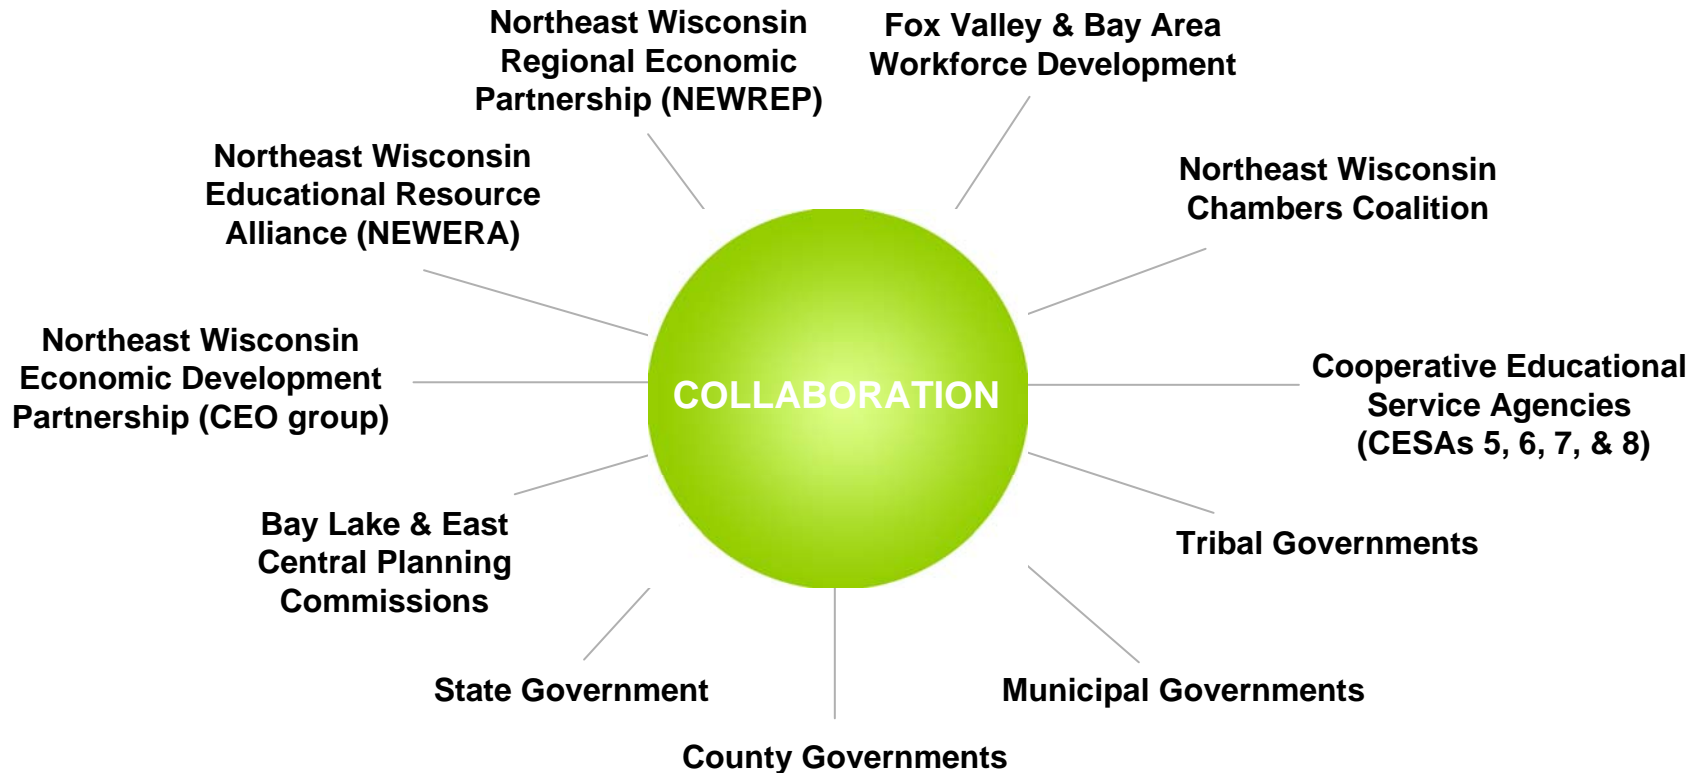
Northeast Wisconsin Regional Economic Partnership (NEWREP)

Fox Valley & Bay Area Workforce Development

Northeast Wisconsin Educational Resource Alliance (NEWERA)

Northeast Wisconsin Chambers Coalition

Northeast Wisconsin Economic Development Partnership (CEO group)

COLLABORATION

Cooperative Educational Service Agencies (CESAs 5, 6, 7, & 8)

Bay Lake & East Central Planning Commissions

Tribal Governments

State Government

Municipal Governments

County Governments